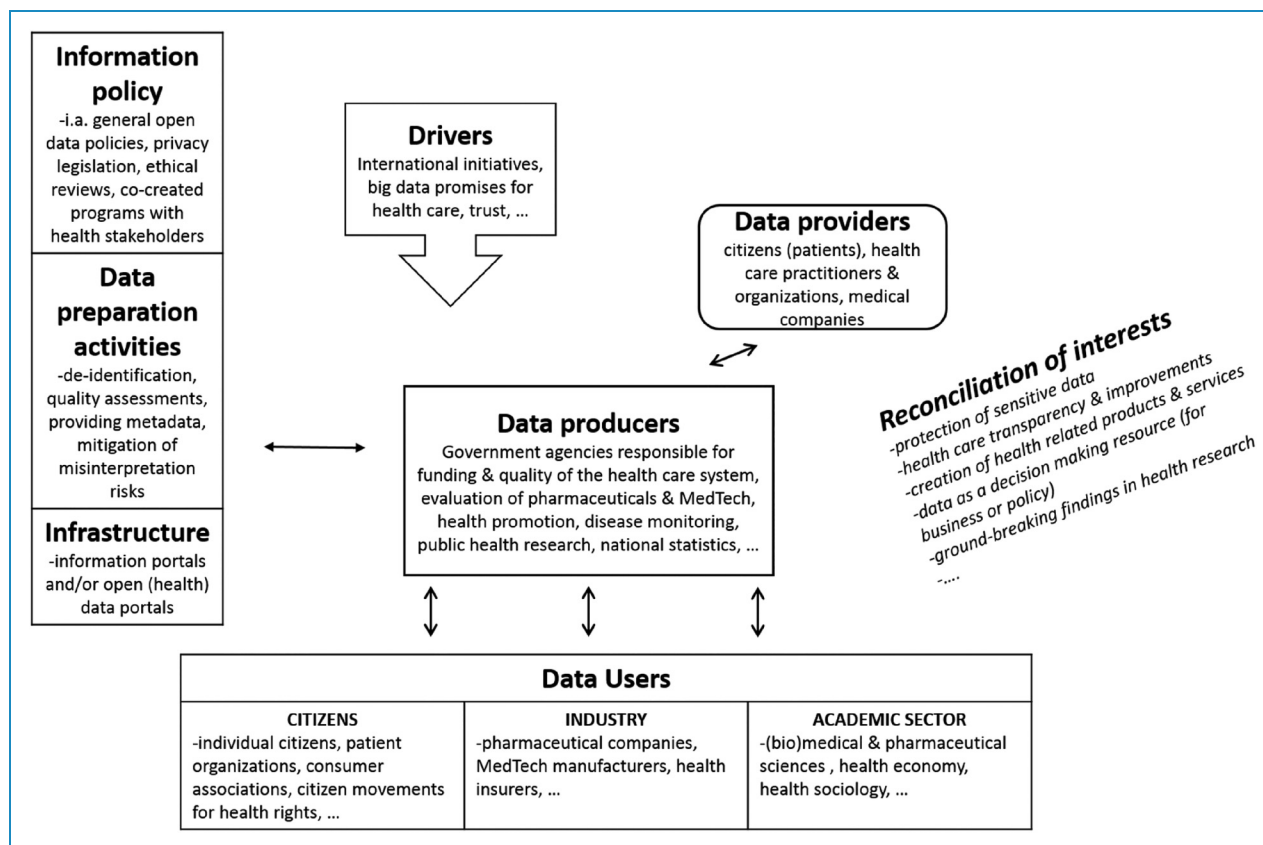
Information policy
-i.a. general open data policies, privacy legislation, ethical reviews, co-created programs with health stakeholders

Data preparation activities
-de-identification, quality assessments, providing metadata, mitigation of misinterpretation risks

Infrastructure
-information portals and/or open (health) data portals

Drivers
International initiatives, big data promises for health care, trust, ...

Data providers
citizens (patients), health care practitioners & organizations, medical companies

Reconciliation of interests
-protection of sensitive data
-health care transparency & improvements
-creation of health related products & services
-data as a decision making resource (for business or policy)
-ground-breaking findings in health research
-....

Data producers
Government agencies responsible for funding & quality of the health care system, evaluation of pharmaceuticals & MedTech, health promotion, disease monitoring, public health research, national statistics, ...

Data Users

| CITIZENS | INDUSTRY | ACADEMIC SECTOR |
|---|---|---|
| -individual citizens, patient organizations, consumer associations, citizen movements for health rights, ... | -pharmaceutical companies, MedTech manufacturers, health insurers, ... | -(bio)medical & pharmaceutical sciences , health economy, health sociology, ... |